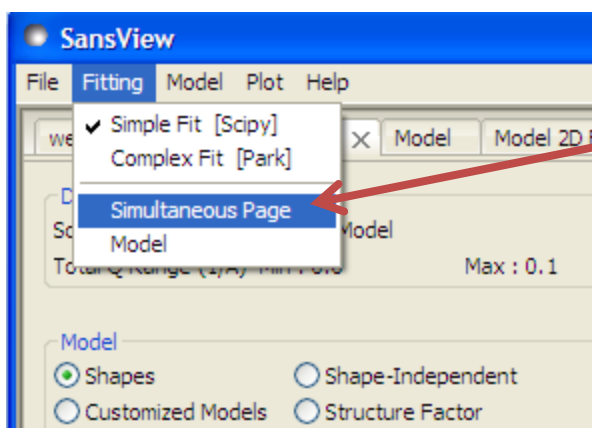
SansView

File Fitting Model Plot Help

✔ Simple Fit [Scipy]
Complex Fit [Park]
Simultaneous Page
Model

we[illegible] × Model Model 2D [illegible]

D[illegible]
So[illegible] Model
Total Q Range (1/A) Min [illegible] Max : 0.1

Model
Shapes
Shape-Independent
Customized Models
Structure Factor